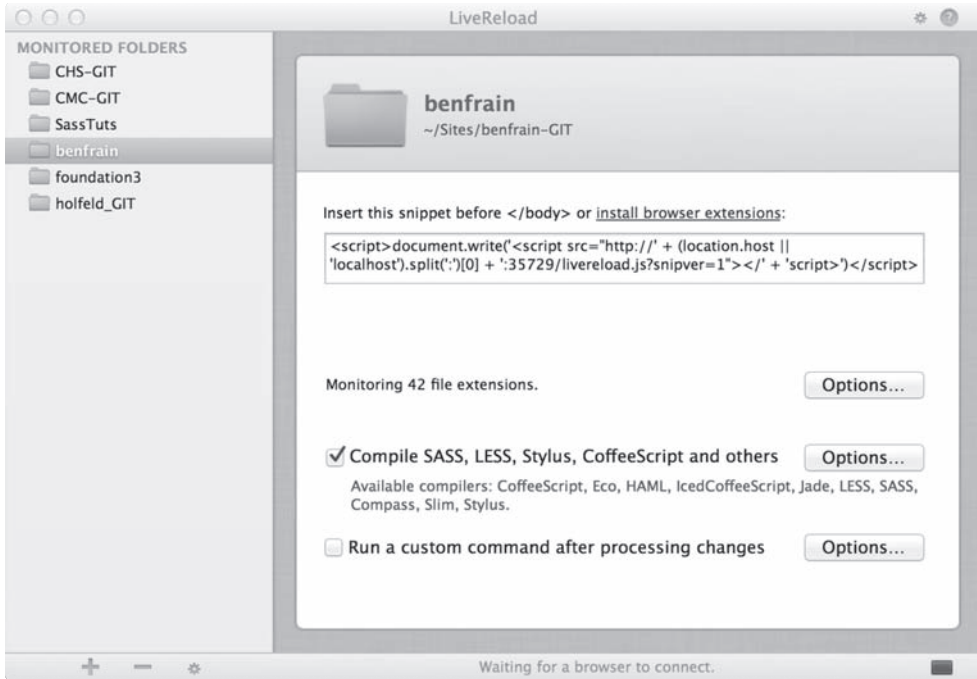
LiveReload

MONITORED FOLDERS
CHS-GIT
CMC-GIT
SassTuts
benfrain
foundation3
holfeld_GIT

benfrain
~/Sites/benfrain-GIT

Insert this snippet before </body> or install browser extensions:

<script>document.write('<script src="http://' + (location.host || 'localhost').split(':')[0] + ':35729/livereload.js?snipver=1"></' + 'script>')</script>

Monitoring 42 file extensions.
Options...

✓ Compile SASS, LESS, Stylus, CoffeeScript and others
Options...
Available compilers: CoffeeScript, Eco, HAML, IcedCoffeeScript, Jade, LESS, SASS, Compass, Slim, Stylus.

Run a custom command after processing changes
Options...

Waiting for a browser to connect.